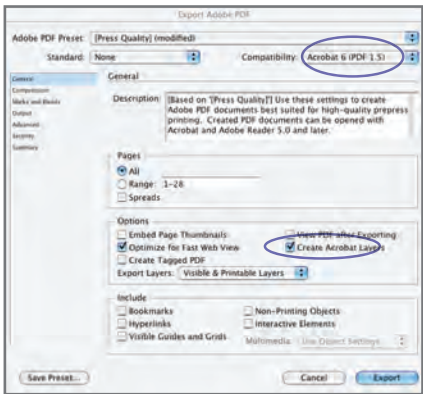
Export Adobe PDF

Adobe PDF Preset: [Press Quality] (modified)

Standard: None

Compatibility: Acrobat 6 (PDF 1.5)

General
Compression
Marks and Bleeds
Output
Advanced
Security
Summary

General

Description: [Based on '[Press Quality]'] Use these settings to create Adobe PDF documents best suited for high-quality prepress printing. Created PDF documents can be opened with Acrobat and Adobe Reader 5.0 and later.

Pages
All
Range: 1-28
Spreads

Options
Embed Page Thumbnails
Optimize for Fast Web View
Create Tagged PDF
View PDF after Exporting
Create Acrobat Layers
Export Layers: Visible & Printable Layers

Include
Bookmarks
Hyperlinks
Visible Guides and Grids
Non-Printing Objects
Interactive Elements
Multimedia: Use Object Settings

Save Preset...
Cancel
Export